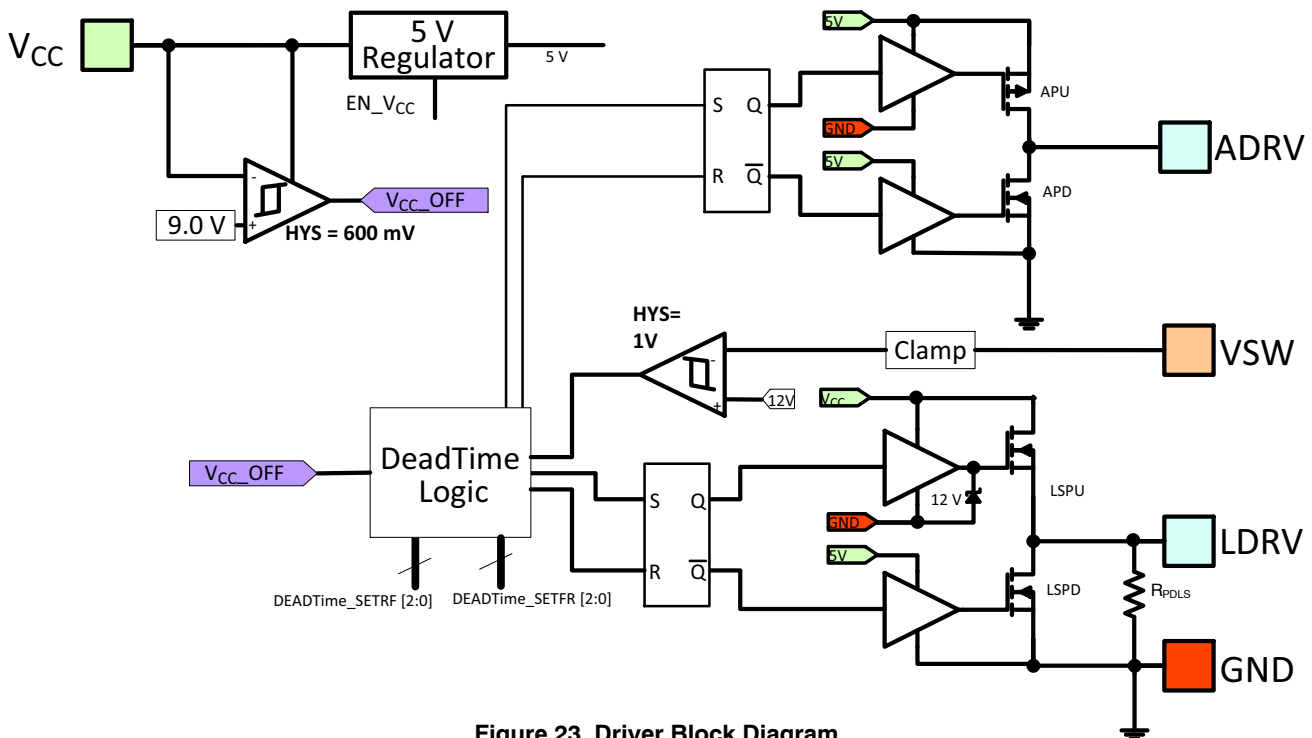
$V_{CC}$

5 V Regulator

5 V

EN_$V_{CC}$

9.0 V

-

+

HYS = 600 mV

$V_{CC}$_OFF

5V

GND

5V

S Q

R $\overline{Q}$

APU

APD

ADRV

HYS= 1V

-

+

12V

Clamp

VSW

$V_{CC}$_OFF

DeadTime Logic

DEADTime_SETRF [2:0]

DEADTime_SETFR [2:0]

S Q

R $\overline{Q}$

$V_{CC}$

GND

5V

12 V

LSPU

LSPD

$R_{PDLS}$

LDRV

GND

Figure 23. Driver Block Diagram